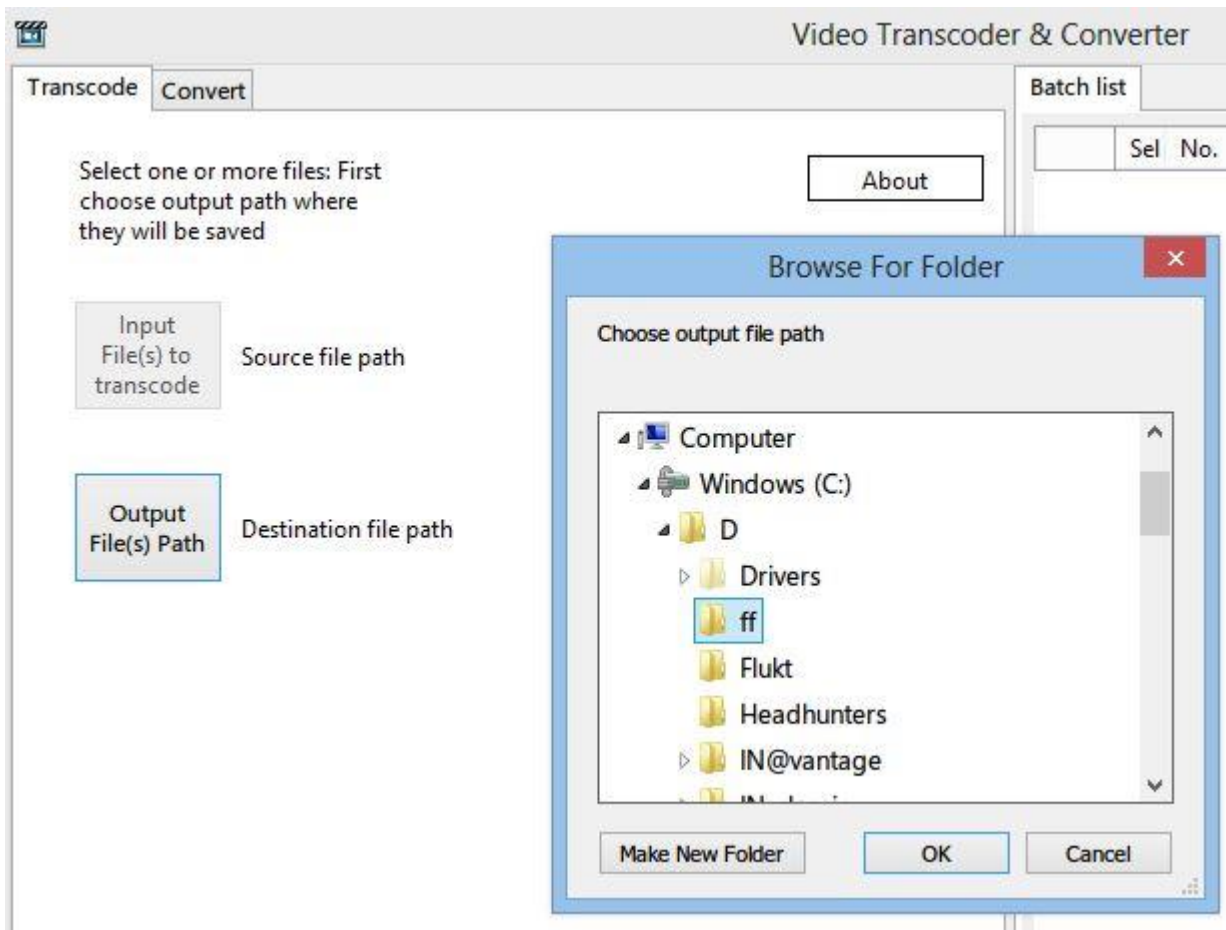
Video Transcoder & Converter

Transcode
Convert

Batch list

Sel No.

Select one or more files: First choose output path where they will be saved

About

Input File(s) to transcode
Source file path

Output File(s) Path
Destination file path

Browse For Folder

×

Choose output file path

Computer
Windows (C:)
D
Drivers
ff
Flukt
Headhunters
IN@vantage
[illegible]

Make New Folder
OK
Cancel